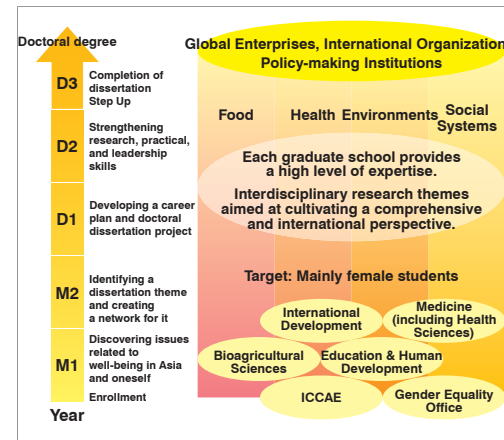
Doctoral degree

D3 Completion of dissertation Step Up

D2 Strengthening research, practical, and leadership skills

D1 Developing a career plan and doctoral dissertation project

M2 Identifying a dissertation theme and creating a network for it

M1 Discovering issues related to well-being in Asia and oneself

Enrollment

Year

Global Enterprises, International Organization Policy-making Institutions

Food

Health

Environments

Social Systems

Each graduate school provides a high level of expertise.

Interdisciplinary research themes aimed at cultivating a comprehensive and international perspective.

Target: Mainly female students

International Development

Medicine (including Health Sciences)

Bioagricultural Sciences

Education & Human Development

ICCAE

Gender Equality Office